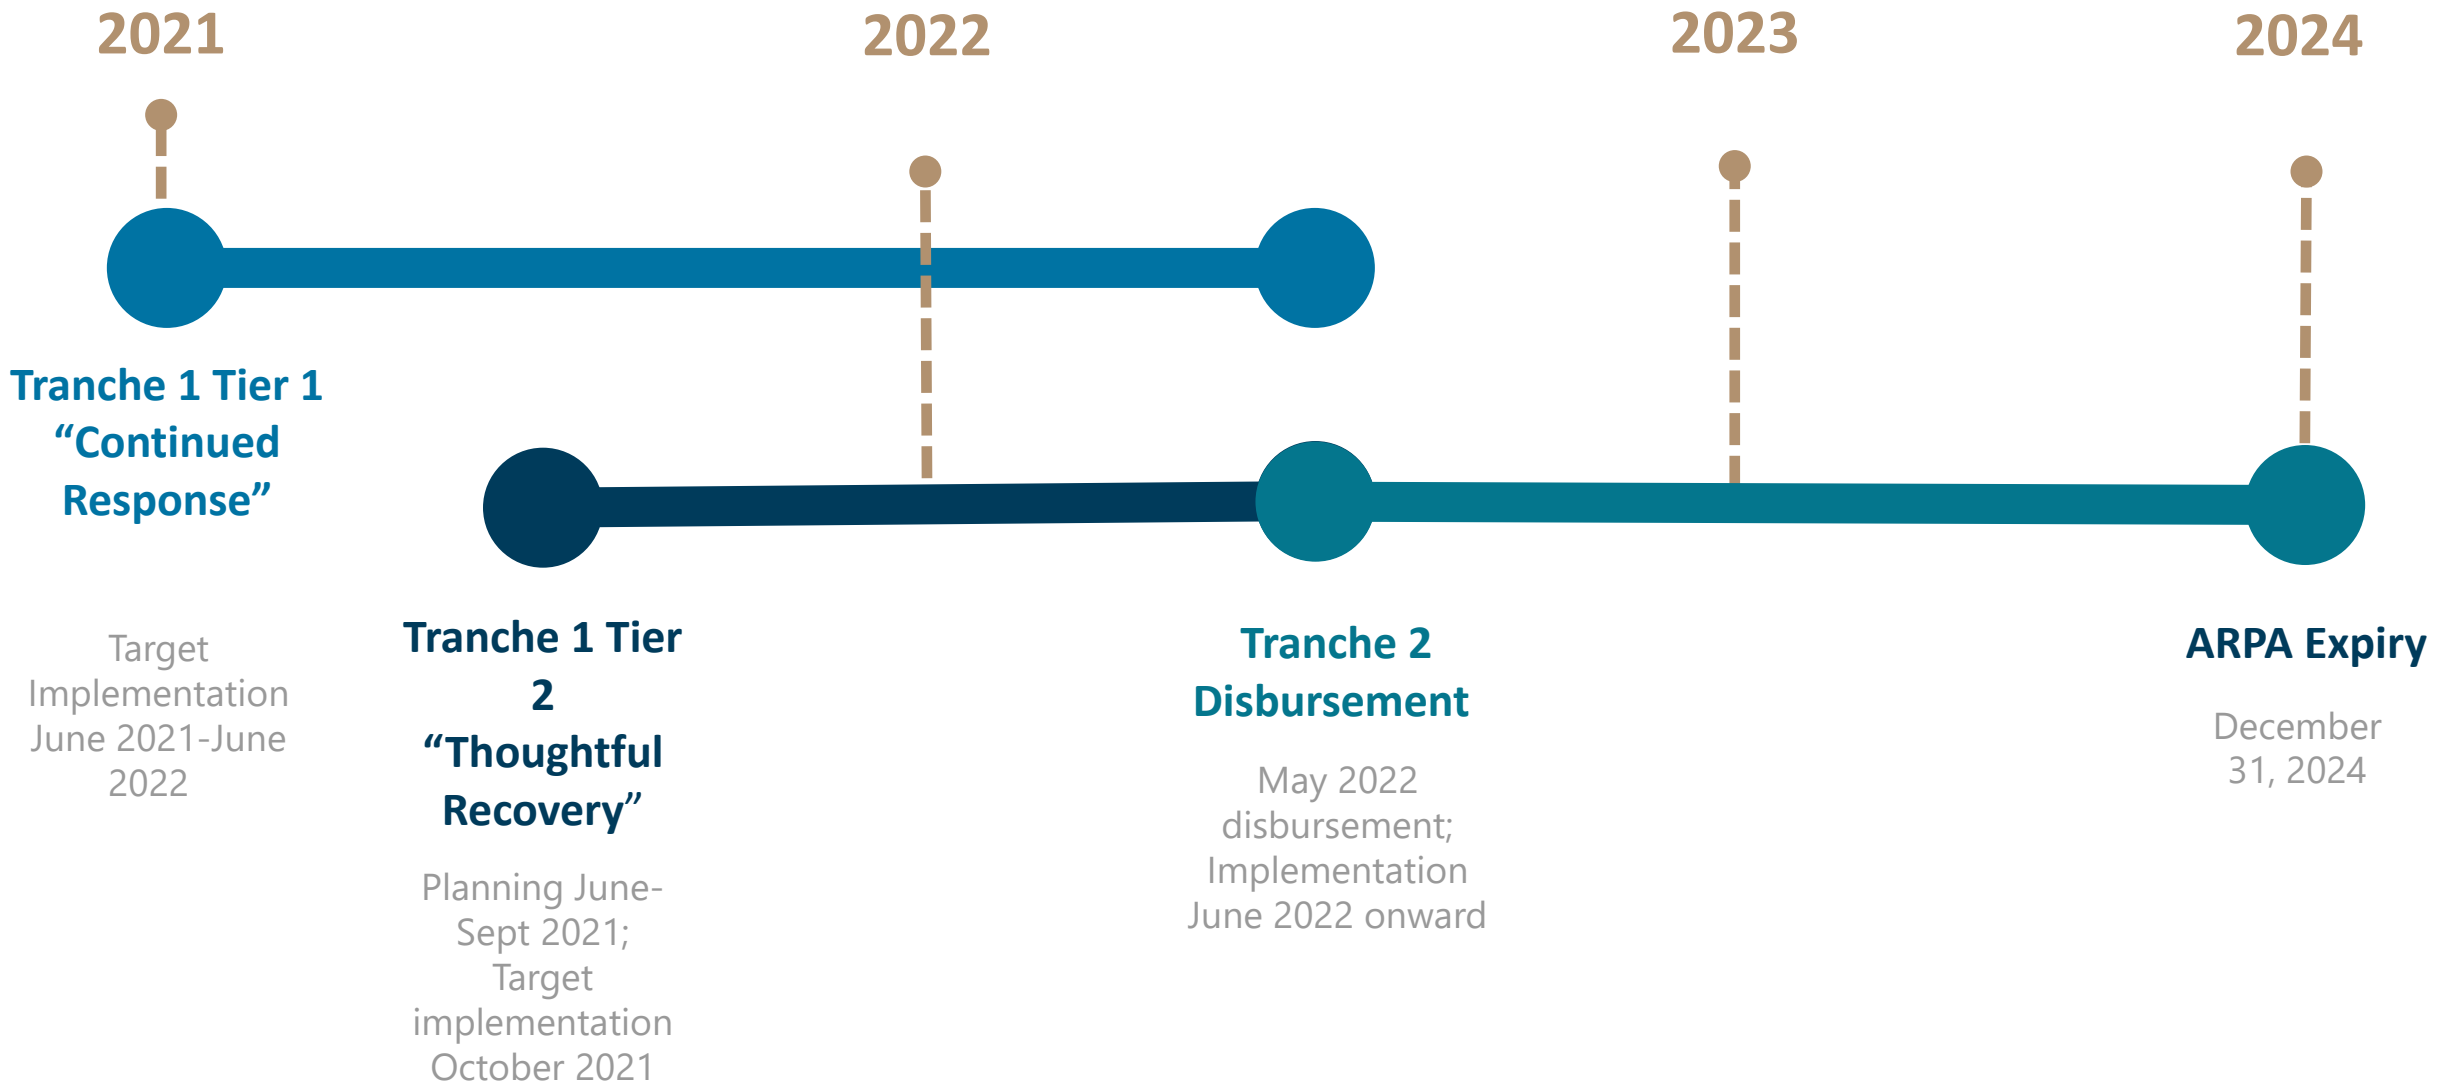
2021

2022

2023

2024

Tranche 1 Tier 1 “Continued Response”

Target Implementation June 2021-June 2022

Tranche 1 Tier 2 “Thoughtful Recovery”

Planning June-Sept 2021; Target implementation October 2021

Tranche 2 Disbursement

May 2022 disbursement; Implementation June 2022 onward

ARPA Expiry

December 31, 2024